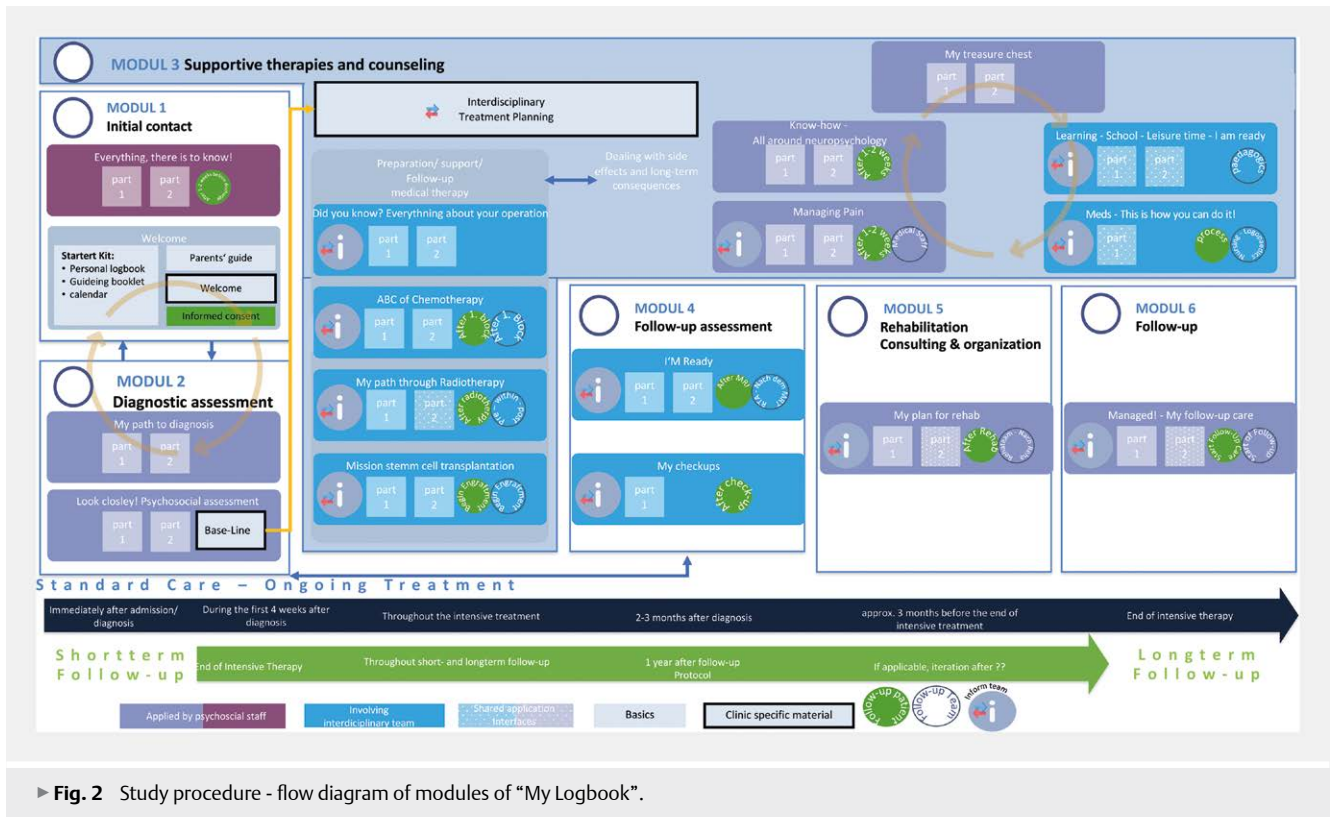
MODUL 3 Supportive therapies and counseling

MODUL 1
Initial contact

Everything, there is to know!
part 1 part 2

Welcome
Startert Kit:
• Personal logbook
• Guideing booklet
• calendar
Parents' guide
Welcome
Informed consent

MODUL 2
Diagnostic assessment

My path to diagnosis
part 1 part 2

Look closley! Psychosocial assessment
part 1 part 2
Base-Line

Interdisciplinary Treatment Planning

Preparation/ support/ Follow-up medical therapy

Dealing with side effects and long-term consequences

Did you know? Everything about your operation
part 1 part 2

ABC of Chemotherapy
part 1 part 2
After 1. block

My path through Radiotherapy
part 1 part 2
After radiotherapy

Mission stemm cell transplantation
part 1 part 2
Begin Engraftment

My treasure chest
part 1 part 2

Know-how - All around neuropsychology
part 1 part 2
After 1-2 weeks

Managing Pain
part 1 part 2
After 1-2 weeks

Learning - School - Leisure time - I am ready
part 1 part 2
paedagogics

Meds - This is how you can do it!
part 1
process

MODUL 4
Follow-up assessment

I'M Ready
part 1 part 2
After MRI

My checkups
part 1
After check-up

MODUL 5
Rehabilitation
Consulting & organization

My plan for rehab
part 1 part 2
After Rehab

MODUL 6
Follow-up

Managed! - My follow-up care
part 1 part 2
Start follow-up care

Standard Care – Ongoing Treatment

Immediately after admission/ diagnosis | During the first 4 weeks after diagnosis | Throughout the intensive treatment | 2-3 months after diagnosis | approx. 3 months before the end of intensive treatment | End of intensive therapy

Shortterm Follow-up
End of Intensive Therapy | Throughout short- and longterm follow-up | 1 year after follow-up Protocol | If applicable, iteration after ??
Longterm Follow-up

Applied by psychoscial staff
Involving interdisciplinary team
Shared application interfaces
Basics
Clinic specific material
follow-up patient
follow-up team
inform team

► Fig. 2 Study procedure - flow diagram of modules of "My Logbook".